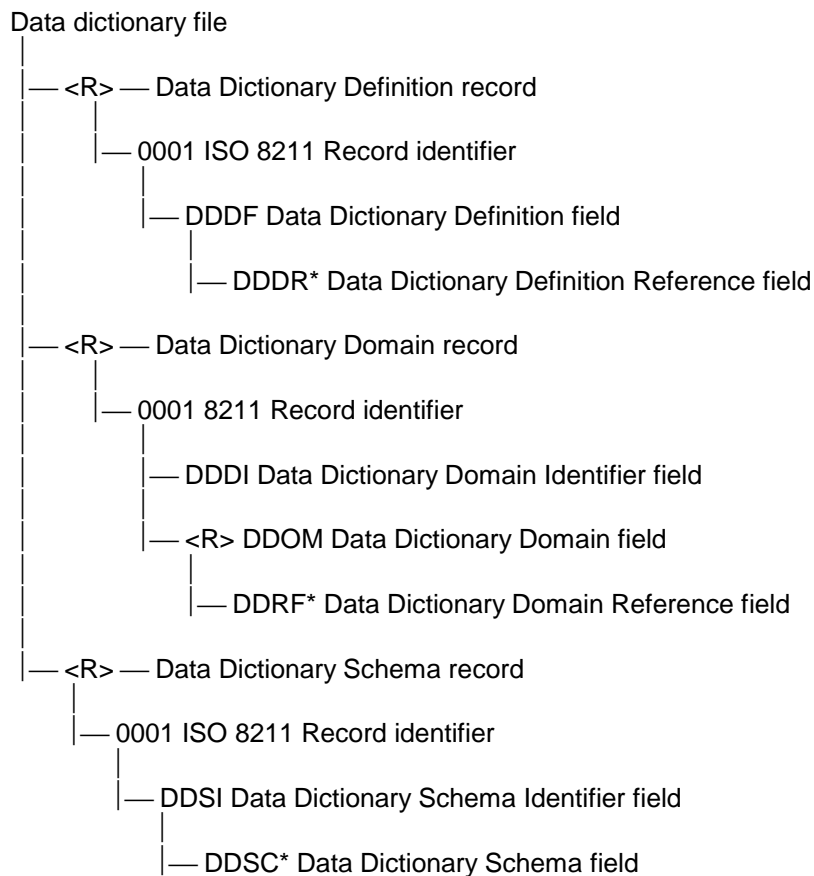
Data dictionary file

— <R> — Data Dictionary Definition record

— 0001 ISO 8211 Record identifier

— DDDF Data Dictionary Definition field

— DDDR* Data Dictionary Definition Reference field

— <R> — Data Dictionary Domain record

— 0001 8211 Record identifier

— DDDI Data Dictionary Domain Identifier field

— <R> DDOM Data Dictionary Domain field

— DDRF* Data Dictionary Domain Reference field

— <R> — Data Dictionary Schema record

— 0001 ISO 8211 Record identifier

— DDSI Data Dictionary Schema Identifier field

— DDSC* Data Dictionary Schema field